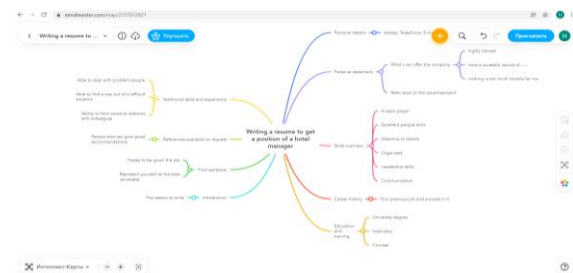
mindmeister.com/map/2717012821

Writing a resume to ...

Улучшить

Пригласить

Writing a resume to get a position of a hotel manager

Personal details

Adress, Telephone, E-mail

Personal statement

What I can offer the company

highly trained

have a succesful record of ...

working a non much trouble for me

Refer back to the advertisement

Skills overview

A team player

Excellent people skills

Attentive to details

Organised

Leadership skills

Communicative

Career history

Your previous job and success in it

Education and training

University degree

Internship

Courses

Additional skills and experience

Able to deal with problem people

Able to find a way out of a difficult situation

Ability to form positive relations with colleagues

References available on request

People who can give good recommendations

Final sentence

Happy to be given the job

Represent yourself as the best candidate

Introduction

The reason to write

Интеллект-Карты